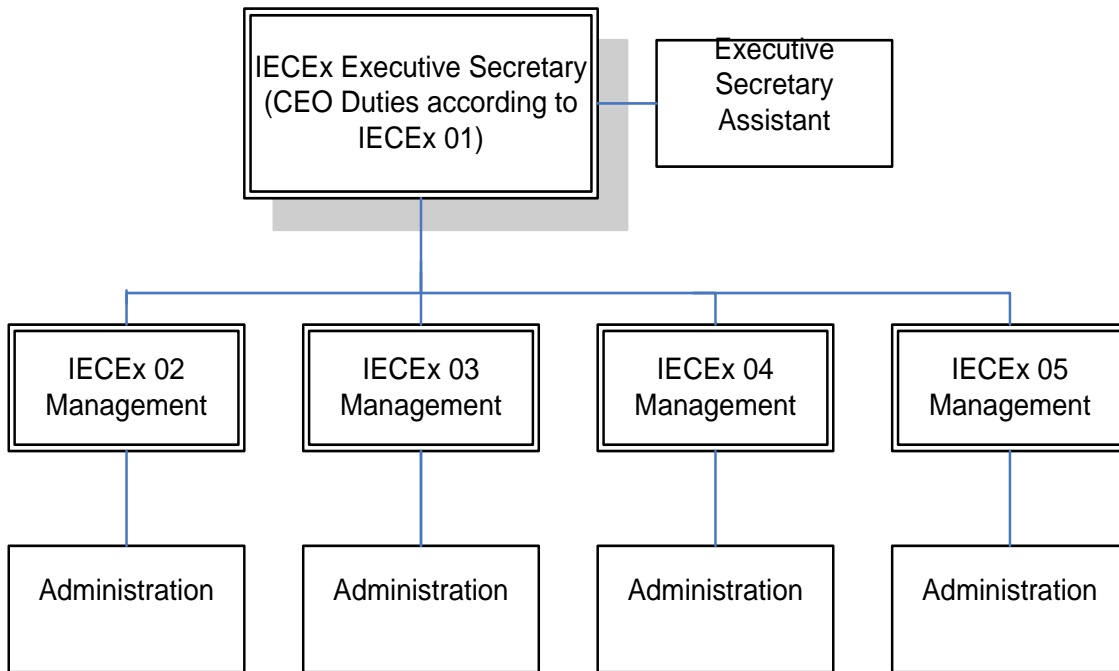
IECEx Executive Secretary (CEO Duties according to IECEx 01)

Executive Secretary Assistant

IECEx 02 Management

IECEx 03 Management

IECEx 04 Management

IECEx 05 Management

Administration

Administration

Administration

Administration